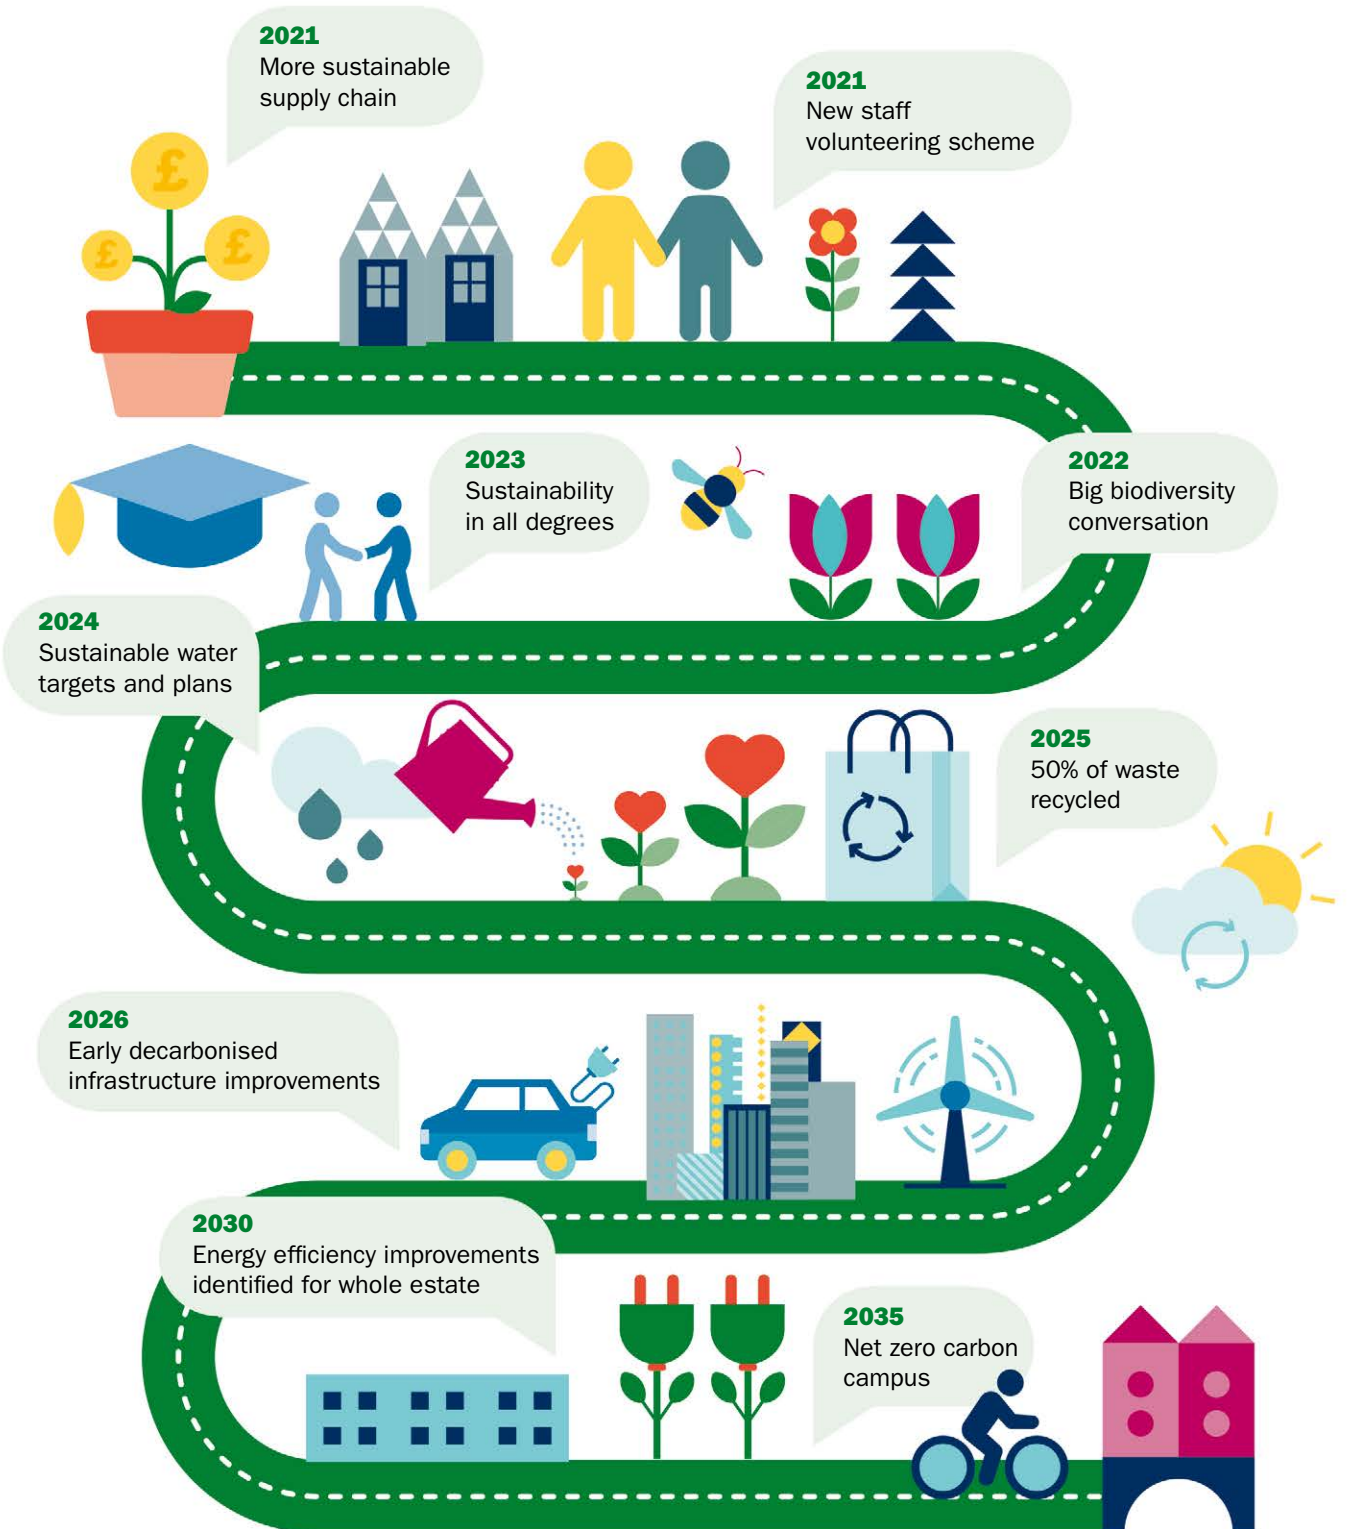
2021
More sustainable supply chain

2021
New staff volunteering scheme

2023
Sustainability in all degrees

2022
Big biodiversity conversation

2024
Sustainable water targets and plans

2025
50% of waste recycled

2026
Early decarbonised infrastructure improvements

2030
Energy efficiency improvements identified for whole estate

2035
Net zero carbon campus